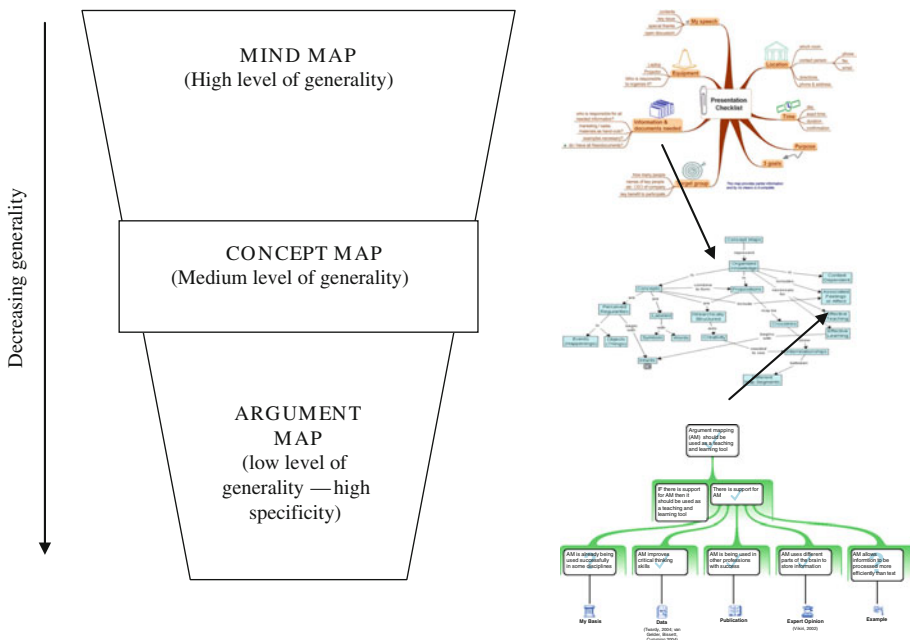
Decreasing generality

MIND MAP
(High level of generality)

CONCEPT MAP
(Medium level of generality)

ARGUMENT MAP
(low level of generality — high specificity)

My speech

Equipment

Location

Presentation Checklist

Information & Documents needed

Time

Purpose

Target group

Argument mapping (AM) should be used as a teaching and learning tool

IF there is support for AM then it should be used as a teaching and learning tool

There is support for AM

AM is already being used successfully in some disciplines

AM improves critical thinking skills

AM is being used in other professions with success

AM uses different parts of the brain to store information

AM allows information to be processed more efficiently than text

My Basis

Data

Publication

Expert Opinion

Example